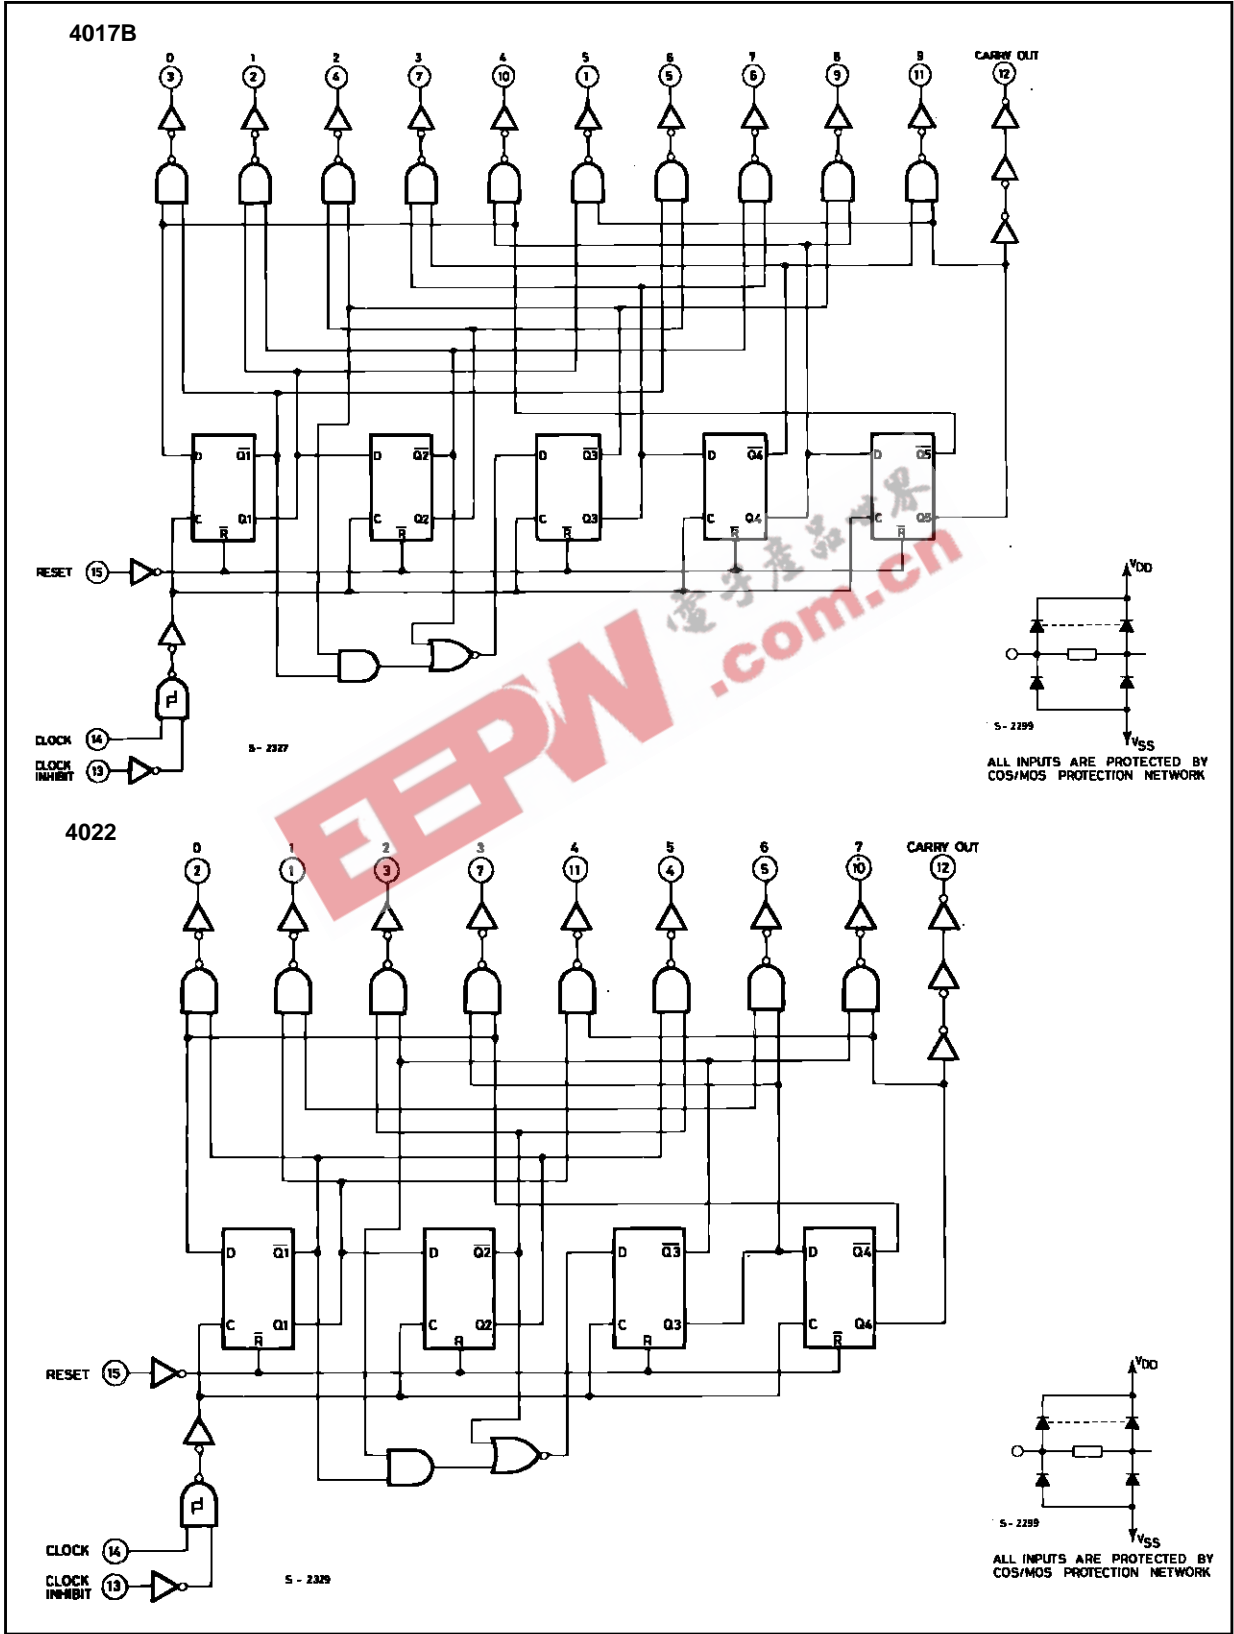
4017B

0 3 1 2 2 4 3 7 4 10 5 1 6 5 7 6 8 9 9 11 CARRY OUT 12

D $\overline{Q1}$ C Q1 $\overline{R}$
D $\overline{Q2}$ C Q2 $\overline{R}$
D $\overline{Q3}$ C Q3 $\overline{R}$
D $\overline{Q4}$ C Q4 $\overline{R}$
D $\overline{Q5}$ C Q5 $\overline{R}$

RESET 15

CLOCK 14
CLOCK INHIBIT 13

S-2327

$V_{DD}$
$V_{SS}$
S-2299
ALL INPUTS ARE PROTECTED BY COS/MOS PROTECTION NETWORK

电子产品世界
EEPW .com.cn

4022

0 2 1 1 2 3 3 7 4 11 5 4 6 5 7 10 CARRY OUT 12

D $\overline{Q1}$ C Q1 $\overline{R}$
D $\overline{Q2}$ C Q2 $\overline{R}$
D $\overline{Q3}$ C Q3 $\overline{R}$
D $\overline{Q4}$ C Q4 $\overline{R}$

RESET 15

CLOCK 14
CLOCK INHIBIT 13

S-2329

$V_{DD}$
$V_{SS}$
S-2299
ALL INPUTS ARE PROTECTED BY COS/MOS PROTECTION NETWORK